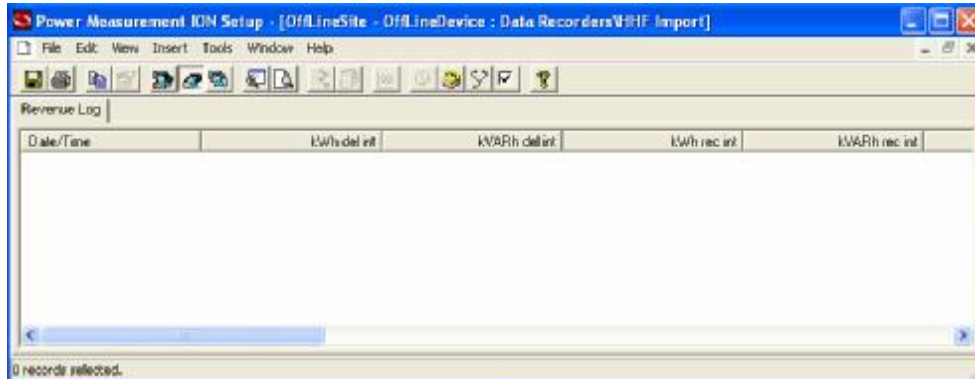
Power Measurement ION Setup - [OffLineSite - OffLineDevice : Data Recorders\HHF Import]

File Edit View Insert Tools Window Help

Revenue Log

| Date/Time | kWh del int | kVARh del int | kWh rec int | kVARh rec int |
|---|---|---|---|---|

0 records selected.